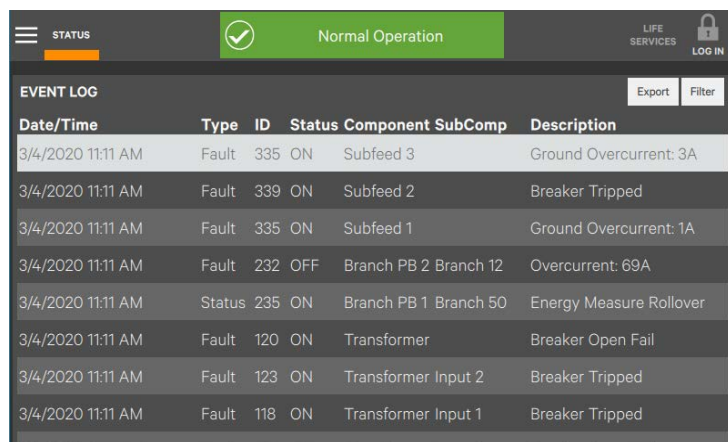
STATUS

Normal Operation

LIFE SERVICES

LOG IN

EVENT LOG

Export

Filter

| Date/Time | Type | ID | Status | Component | SubComp | Description |
|---|---|---|---|---|---|---|
| 3/4/2020 11:11 AM | Fault | 335 | ON | Subfeed 3 | | Ground Overcurrent: 3A |
| 3/4/2020 11:11 AM | Fault | 339 | ON | Subfeed 2 | | Breaker Tripped |
| 3/4/2020 11:11 AM | Fault | 335 | ON | Subfeed 1 | | Ground Overcurrent: 1A |
| 3/4/2020 11:11 AM | Fault | 232 | OFF | Branch PB 2 | Branch 12 | Overcurrent: 69A |
| 3/4/2020 11:11 AM | Status | 235 | ON | Branch PB 1 | Branch 50 | Energy Measure Rollover |
| 3/4/2020 11:11 AM | Fault | 120 | ON | Transformer | | Breaker Open Fail |
| 3/4/2020 11:11 AM | Fault | 123 | ON | Transformer Input 2 | | Breaker Tripped |
| 3/4/2020 11:11 AM | Fault | 118 | ON | Transformer Input 1 | | Breaker Tripped |